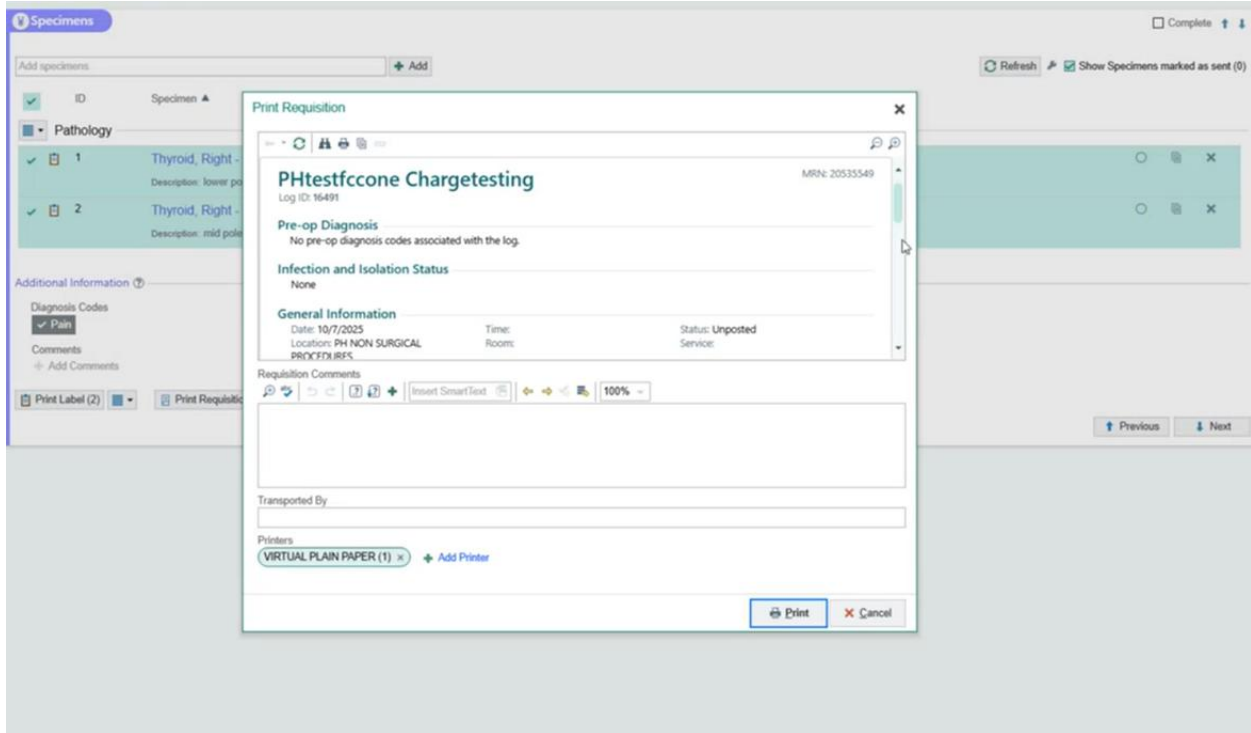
Specimens

Complete

Add specimens

Add

Refresh

Show Specimens marked as sent (0)

ID

Specimen ▲

Pathology

1

Thyroid, Right -

Description: lower po

2

Thyroid, Right -

Description: mid pole

Additional Information

Diagnosis Codes

Pain

Comments

Add Comments

Print Label (2)

Print Requisitio

Previous

Next

Print Requisition

PHtestfccone Chargetesting

MRN: 20535549

Log ID: 16491

Pre-op Diagnosis

No pre-op diagnosis codes associated with the log.

Infection and Isolation Status

None

General Information

Date: 10/7/2025

Time:

Status: Unposted

Location: PH NON SURGICAL PROCEDURES

Room:

Service:

Requisition Comments

Insert SmartText

100%

Transported By

Printers

VIRTUAL PLAIN PAPER (1)

Add Printer

Print

Cancel